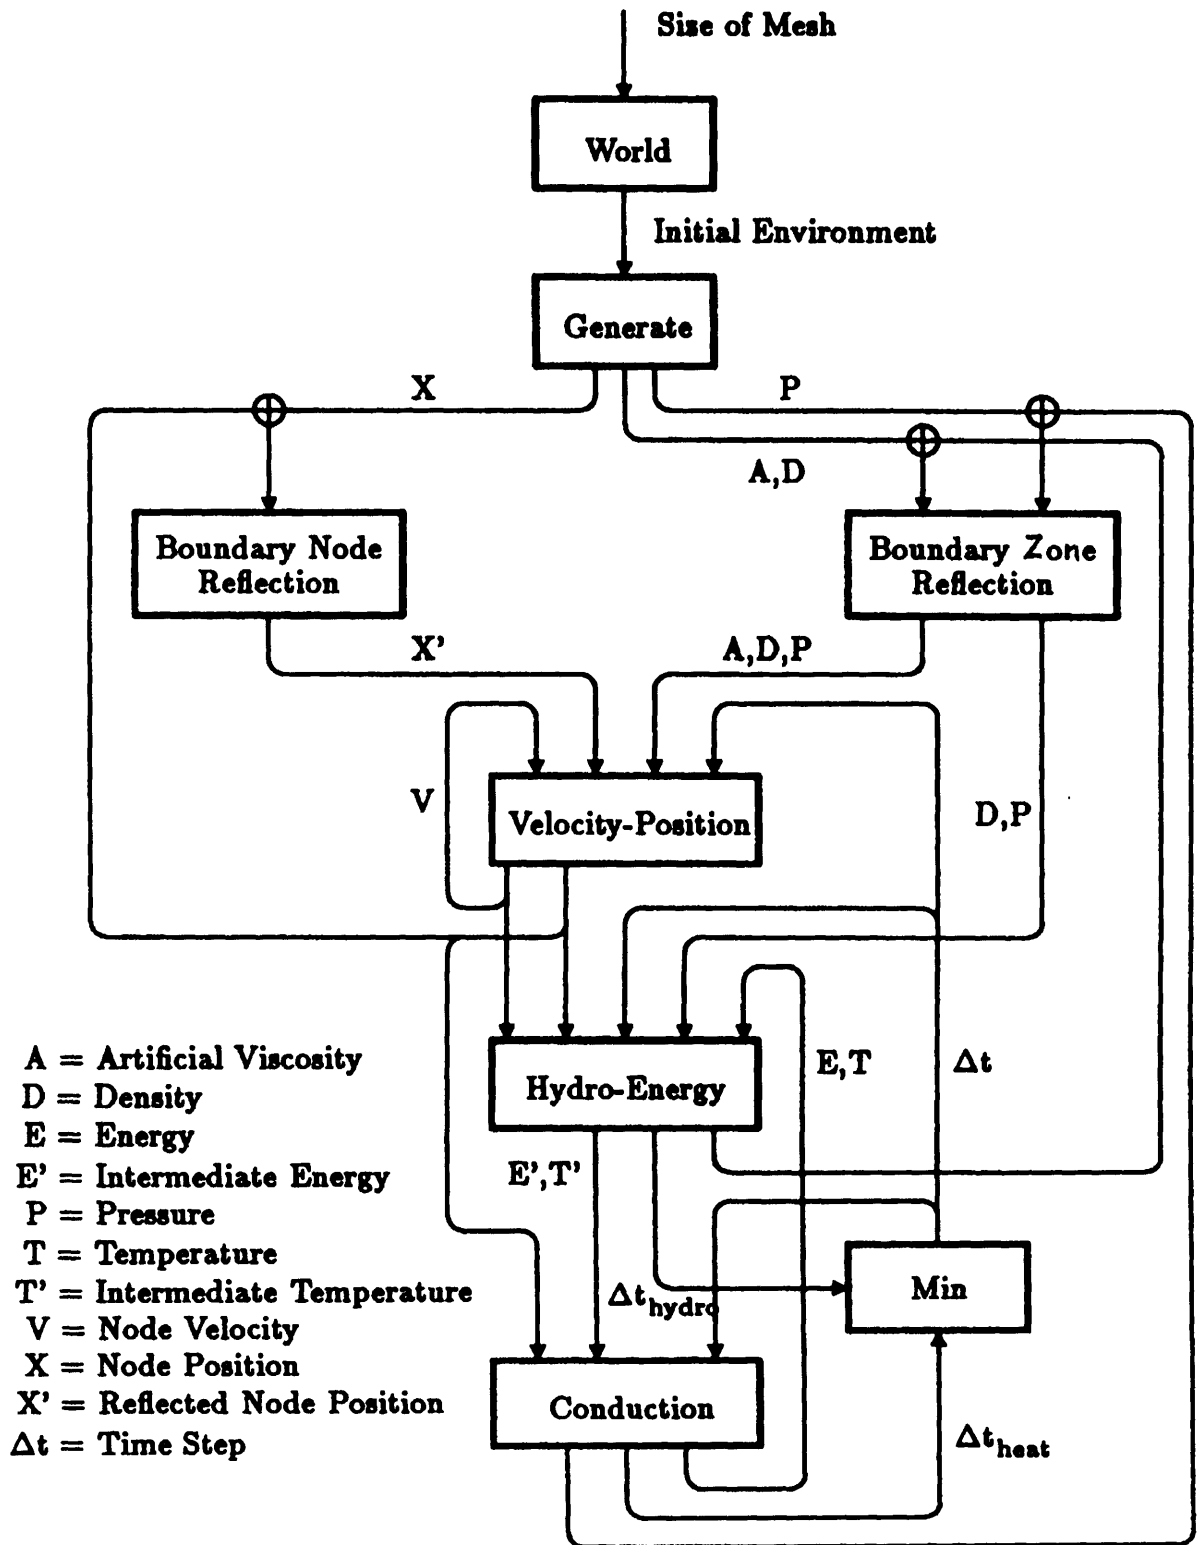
Size of Mesh

World

Initial Environment

Generate

X

P

A,D

Boundary Node Reflection

Boundary Zone Reflection

X'

A,D,P

V

Velocity-Position

D,P

E,T

$\Delta$t

Hydro-Energy

E',T'

Min

$\Delta t_{hydro}$

Conduction

$\Delta t_{heat}$

A = Artificial Viscosity
D = Density
E = Energy
E' = Intermediate Energy
P = Pressure
T = Temperature
T' = Intermediate Temperature
V = Node Velocity
X = Node Position
X' = Reflected Node Position
$\Delta$t = Time Step